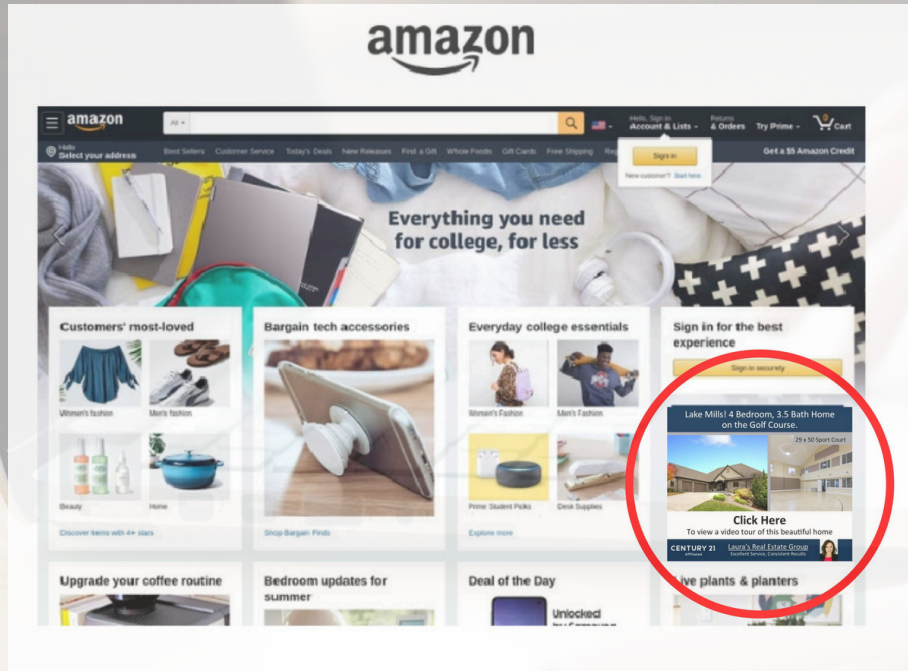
amazon

amazon

All

Hello, Sign in
Account & Lists

Returns
& Orders

Try Prime

0
Cart

Hello
Select your address

Best Sellers Customer Service Today's Deals New Releases Find a Gift Whole Foods Gift Cards Free Shipping Reg

Sign in

New customer? Start here.

Get a $5 Amazon Credit

Everything you need for college, for less

Customers' most-loved

Women's fashion

Men's fashion

Beauty

Home

Discover items with 4+ stars

Bargain tech accessories

Shop Bargain Finds

Everyday college essentials

Women's Fashion

Men's Fashion

Prime Student Picks

Desk Supplies

Explore more

Sign in for the best experience

Sign in securely

Lake Mills! 4 Bedroom, 3.5 Bath Home on the Golf Course.

29 x 50 Sport Court

Click Here
To view a video tour of this beautiful home

CENTURY 21
Affiliated

Laura's Real Estate Group
Excellent Service, Consistent Results

Upgrade your coffee routine

Bedroom updates for summer

Deal of the Day

Unlocked
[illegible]

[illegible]ive plants & planters